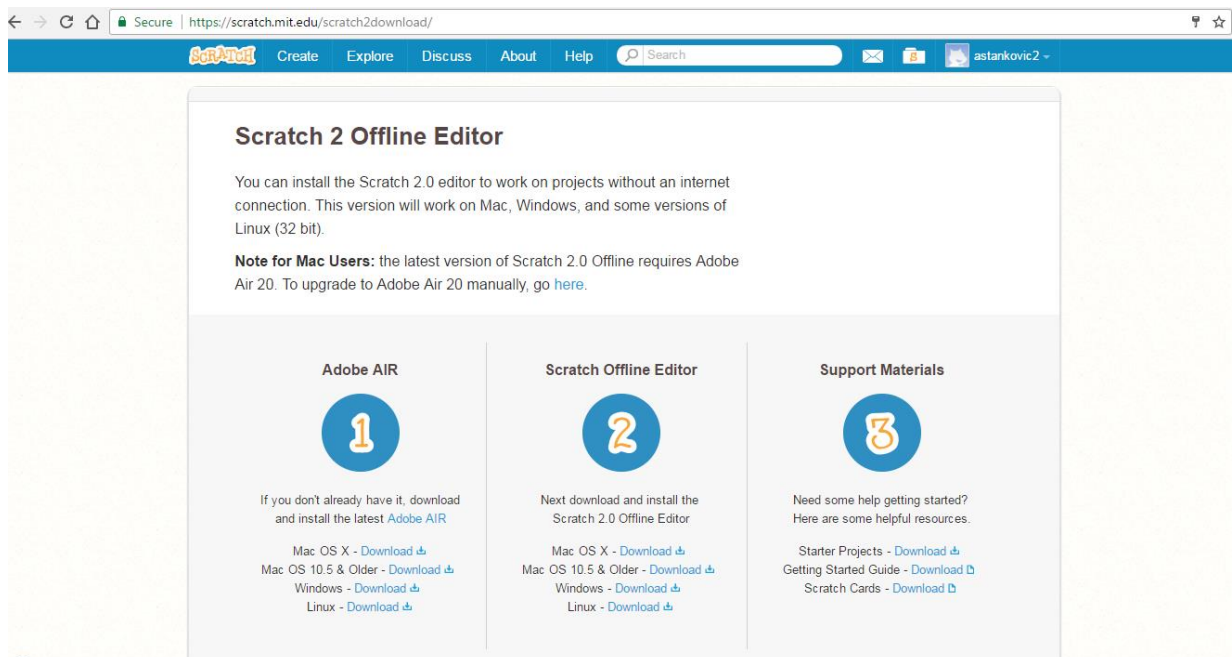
Secure | https://scratch.mit.edu/scratch2download/

SCRATCH Create Explore Discuss About Help Search astankovic2

Scratch 2 Offline Editor

You can install the Scratch 2.0 editor to work on projects without an internet connection. This version will work on Mac, Windows, and some versions of Linux (32 bit).

**Note for Mac Users:** the latest version of Scratch 2.0 Offline requires Adobe Air 20. To upgrade to Adobe Air 20 manually, go here.

Adobe AIR

1

If you don't already have it, download and install the latest Adobe AIR

Mac OS X - Download
Mac OS 10.5 & Older - Download
Windows - Download
Linux - Download

Scratch Offline Editor

2

Next download and install the Scratch 2.0 Offline Editor

Mac OS X - Download
Mac OS 10.5 & Older - Download
Windows - Download
Linux - Download

Support Materials

3

Need some help getting started? Here are some helpful resources.

Starter Projects - Download
Getting Started Guide - Download
Scratch Cards - Download